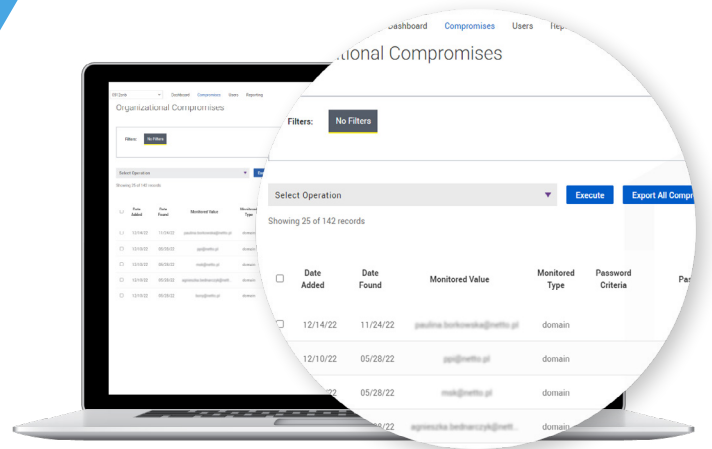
Dashboard Compromises Users Rep

tional Compromises

Filters: No Filters

Select Operation

Execute

Export All Compr

Showing 25 of 142 records

| | Date Added | Date Found | Monitored Value | Monitored Type | Password Criteria | Pas |
|---|---|---|---|---|---|---|
| | 12/14/22 | 11/24/22 | paulina.borkowska@netto.pl | domain | | |
| | 12/10/22 | 05/28/22 | ppi@netto.pl | domain | | |
| | 22 | 05/28/22 | msk@netto.pl | domain | | |
| | 28/22 | | agnieszka.bednarczyk@nett.. | domain | | |

ES Cyclo Dashboard Compromises Users Reporting

Organizational Compromises

Filters: No Filters

Select Operation

Showing 25 of 142 records

| | Date Added | Date Found | Monitored Value | Monitored Type |
|---|---|---|---|---|
| | 12/14/22 | 11/24/22 | paulina.borkowska@netto.pl | domain |
| | 12/10/22 | 05/28/22 | ppi@netto.pl | domain |
| | 12/10/22 | 05/28/22 | msk@netto.pl | domain |
| | 12/10/22 | 05/28/22 | agnieszka.bednarczyk@nett. | domain |
| | 12/10/22 | 05/28/22 | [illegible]@netto.pl | domain |